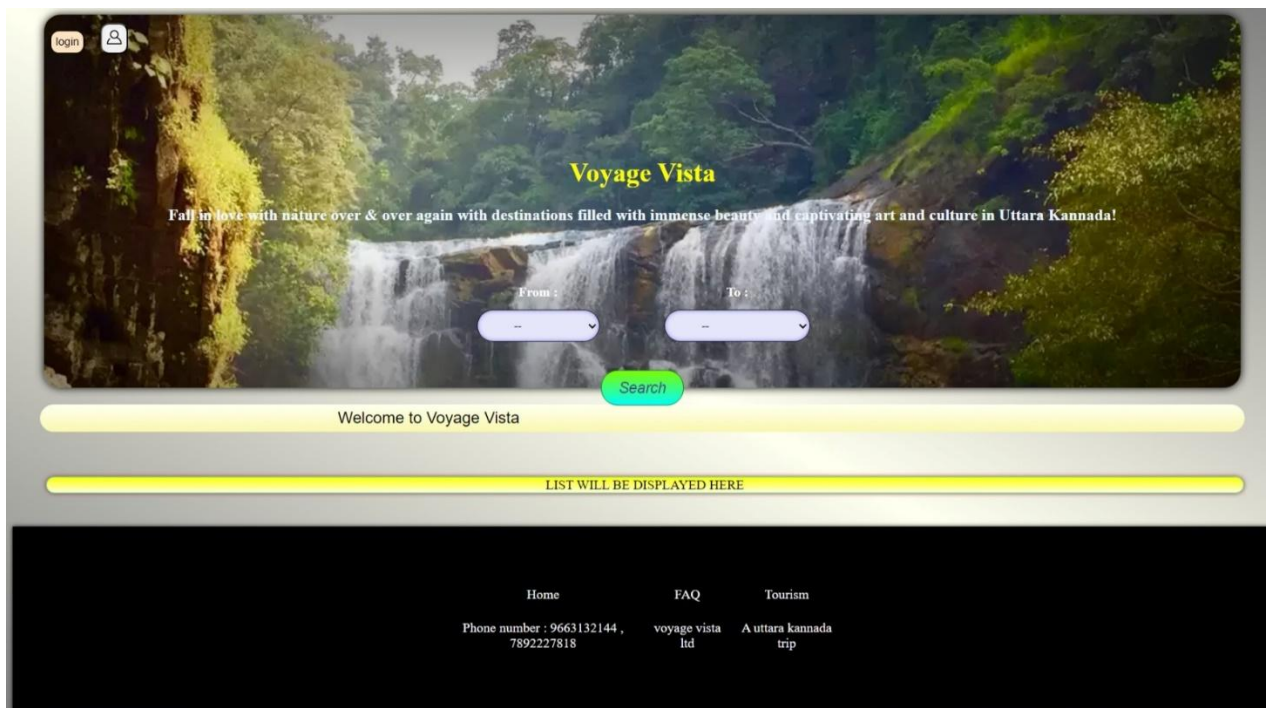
login

Voyage Vista

Fall in love with nature over & over again with destinations filled with immense beauty and captivating art and culture in Uttara Kannada!

From :

To :

--

--

Search

Welcome to Voyage Vista

LIST WILL BE DISPLAYED HERE

| Home | FAQ | Tourism |
|---|---|---|
| Phone number : 9663132144 , 7892227818 | voyage vista ltd | A uttara kannada trip |